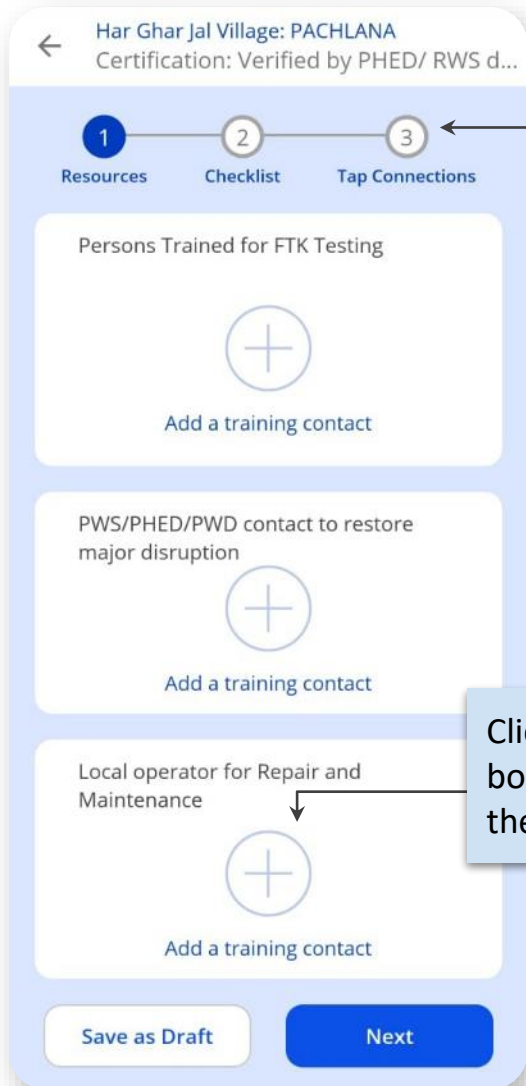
Har Ghar Jal Village: PACHLANA
Certification: Verified by PHED/ RWS d...

1 Resources
2 Checklist
3 Tap Connections

Persons Trained for FTK Testing

Add a training contact

PWS/PHED/PWD contact to restore major disruption

Add a training contact

Local operator for Repair and Maintenance

Add a training contact

Cli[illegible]
bo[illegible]
the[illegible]

Save as Draft

Next